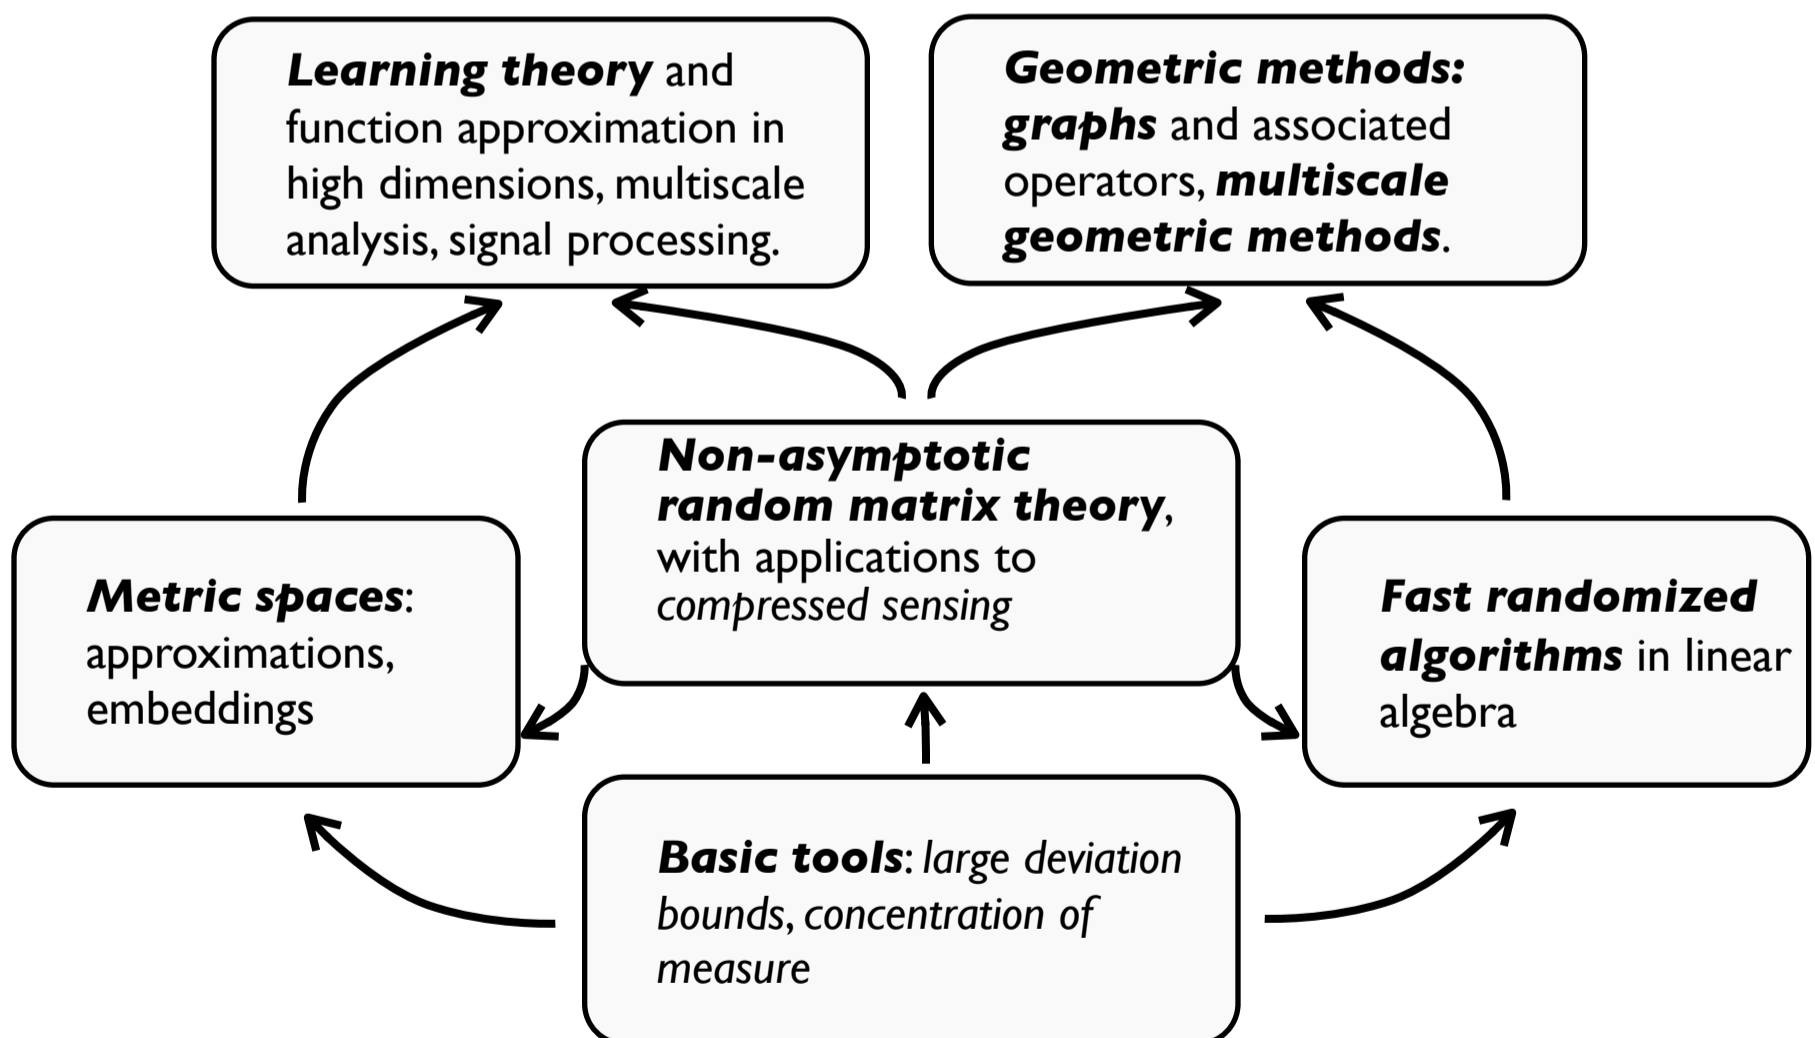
Learning theory and function approximation in high dimensions, multiscale analysis, signal processing.

Geometric methods: graphs and associated operators, multiscale geometric methods.

Non-asymptotic random matrix theory, with applications to compressed sensing

Metric spaces: approximations, embeddings

Fast randomized algorithms in linear algebra

Basic tools: large deviation bounds, concentration of measure